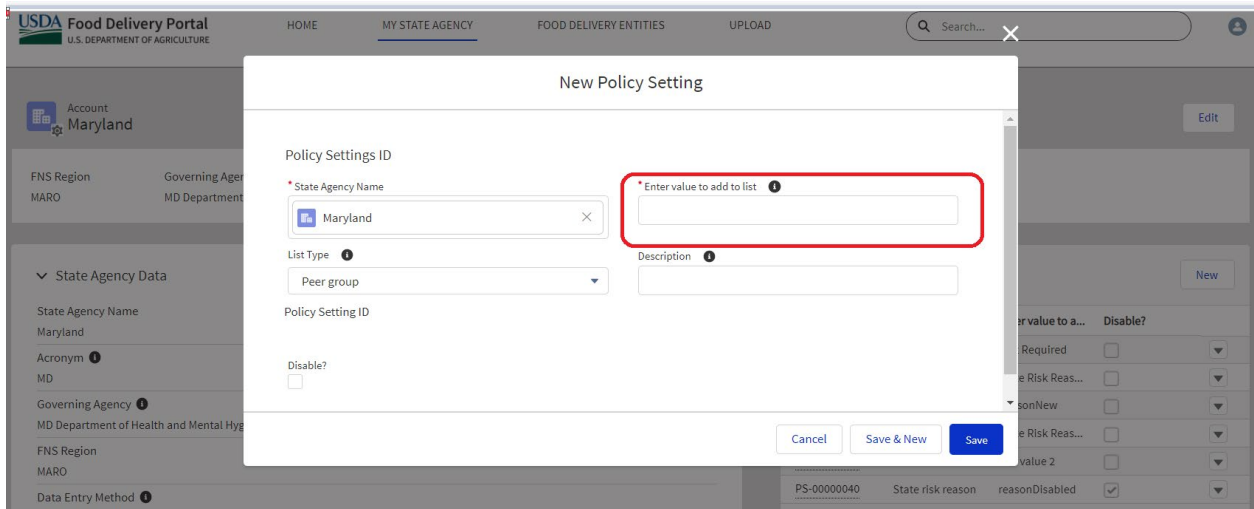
USDA Food Delivery Portal
U.S. DEPARTMENT OF AGRICULTURE

HOME MY STATE AGENCY FOOD DELIVERY ENTITIES UPLOAD

Search...

Account
Maryland

Edit

FNS Region
MARO

Governing Ager
MD Department

State Agency Data

State Agency Name
Maryland

Acronym
MD

Governing Agency
MD Department of Health and Mental Hyg

FNS Region
MARO

Data Entry Method

New

er value to a... Disable?

Required
e Risk Reas...
sonNew
e Risk Reas...
value 2

PS-00000040 State risk reason reasonDisabled

New Policy Setting

Policy Settings ID

* State Agency Name
Maryland

* Enter value to add to list

List Type
Peer group

Description

Policy Setting ID

Disable?

Cancel Save & New Save